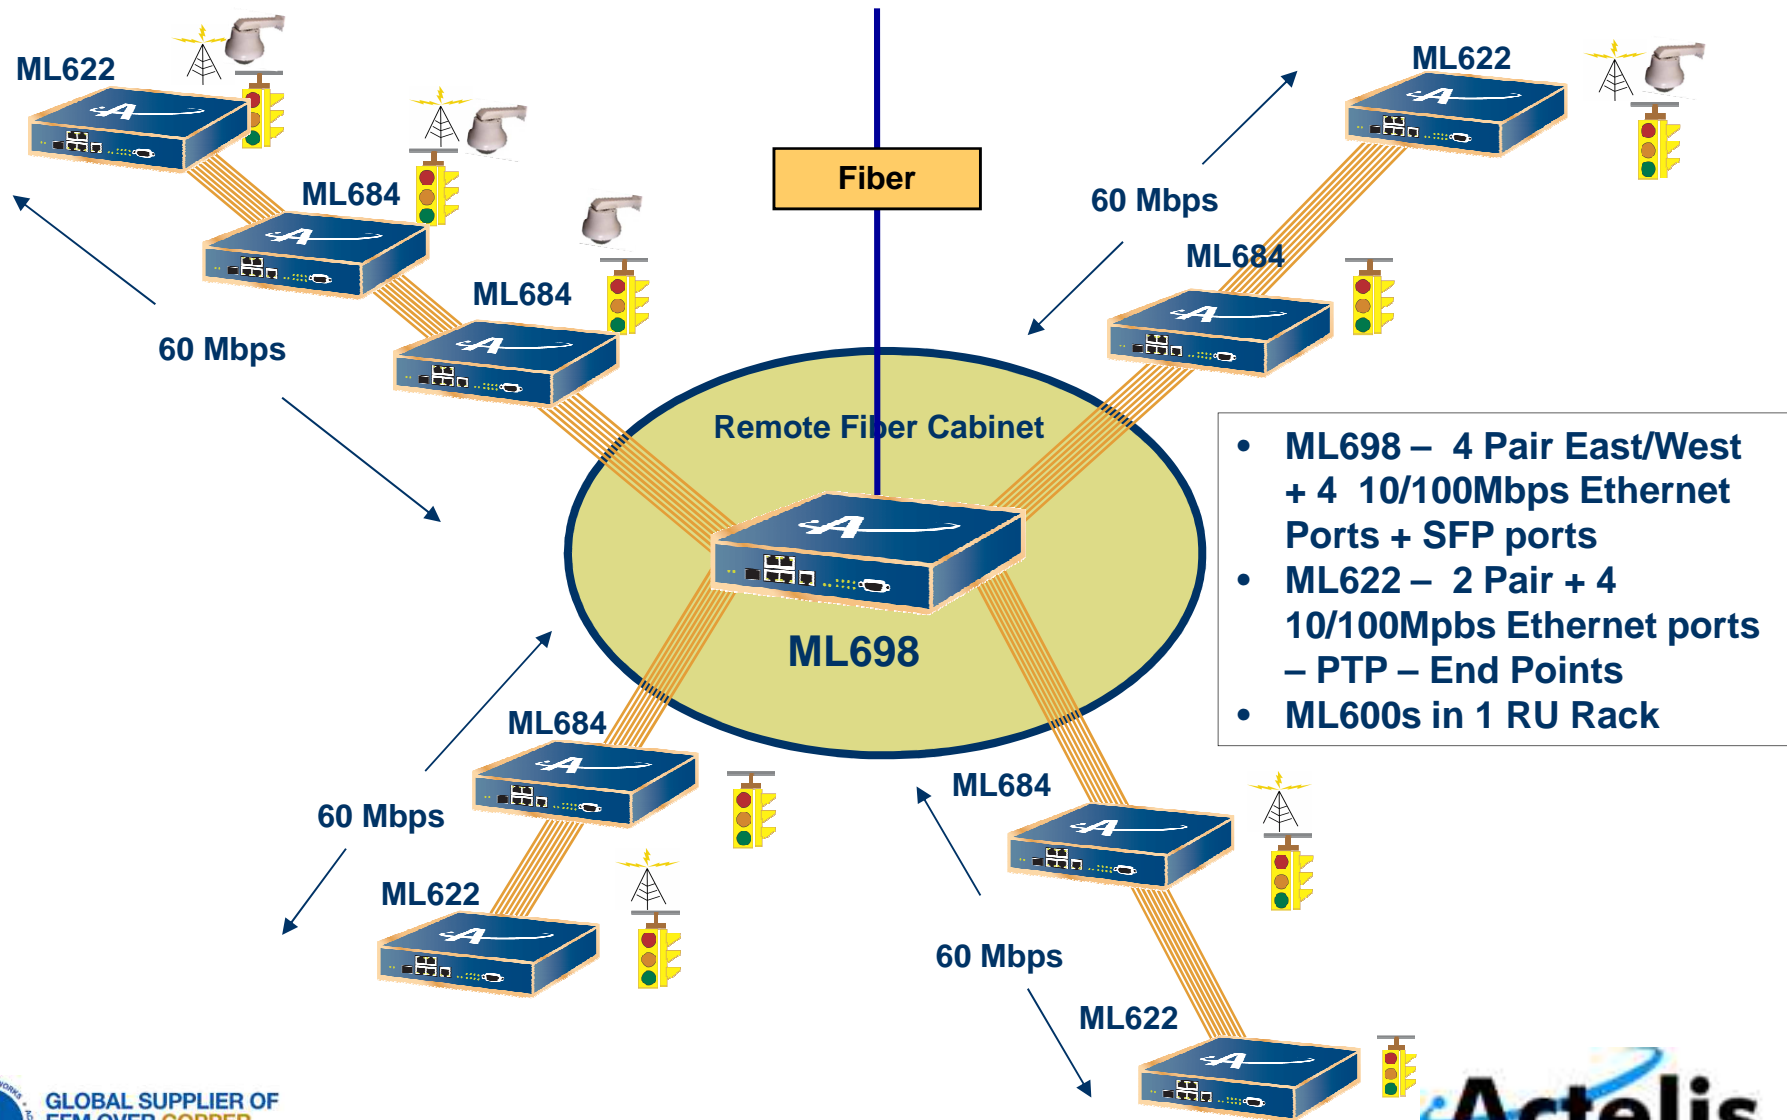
ML622

ML684

ML684

60 Mbps

Fiber

ML622

60 Mbps

ML684

Remote Fiber Cabinet

ML698

• ML698 – 4 Pair East/West + 4 10/100Mbps Ethernet Ports + SFP ports
• ML622 – 2 Pair + 4 10/100Mpbs Ethernet ports – PTP – End Points
• ML600s in 1 RU Rack

ML684

60 Mbps

ML622

ML684

60 Mbps

ML622

GLOBAL SUPPLIER OF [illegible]

Actelis